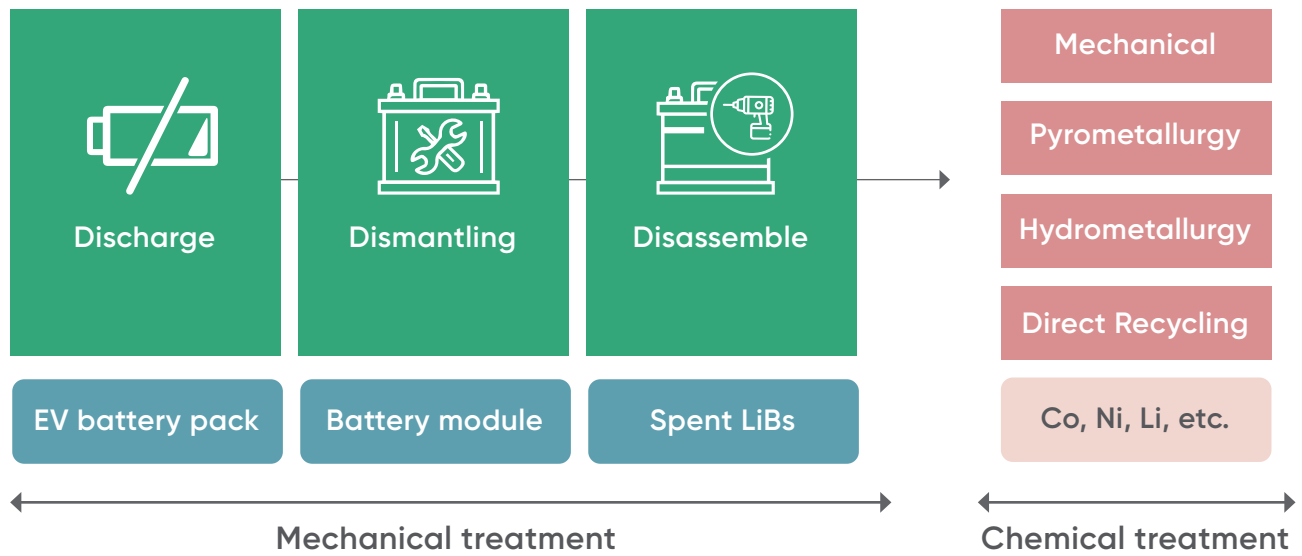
Discharge

Dismantling

Disassemble

Mechanical

Pyrometallurgy

Hydrometallurgy

Direct Recycling

EV battery pack

Battery module

Spent LiBs

Co, Ni, Li, etc.

Mechanical treatment

Chemical treatment